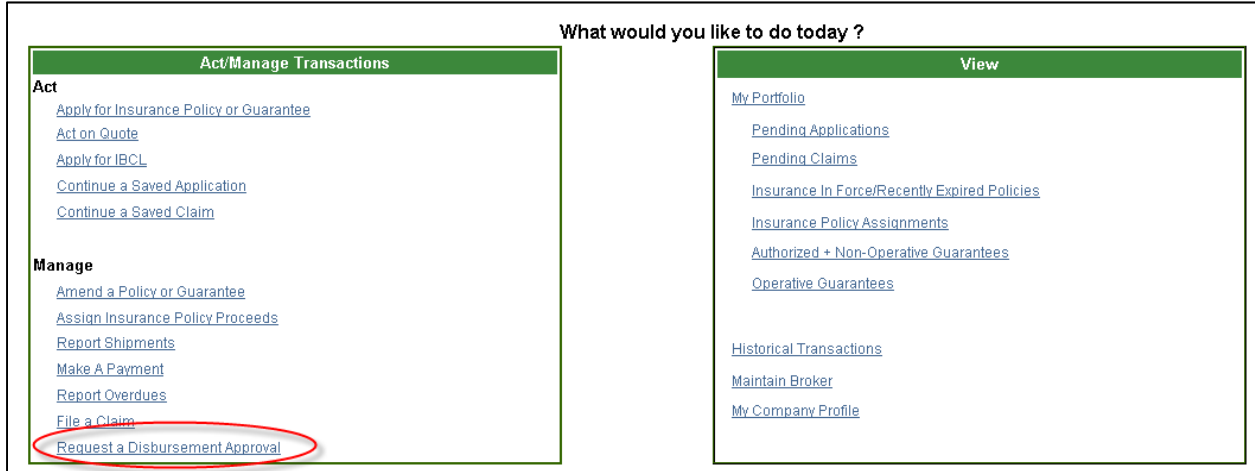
What would you like to do today ?

Act/Manage Transactions

Act

Apply for Insurance Policy or Guarantee

Act on Quote

Apply for IBCL

Continue a Saved Application

Continue a Saved Claim

Manage

Amend a Policy or Guarantee

Assign Insurance Policy Proceeds

Report Shipments

Make A Payment

Report Overdues

File a Claim

Request a Disbursement Approval

View

My Portfolio

Pending Applications

Pending Claims

Insurance In Force/Recently Expired Policies

Insurance Policy Assignments

Authorized + Non-Operative Guarantees

Operative Guarantees

Historical Transactions

Maintain Broker

My Company Profile